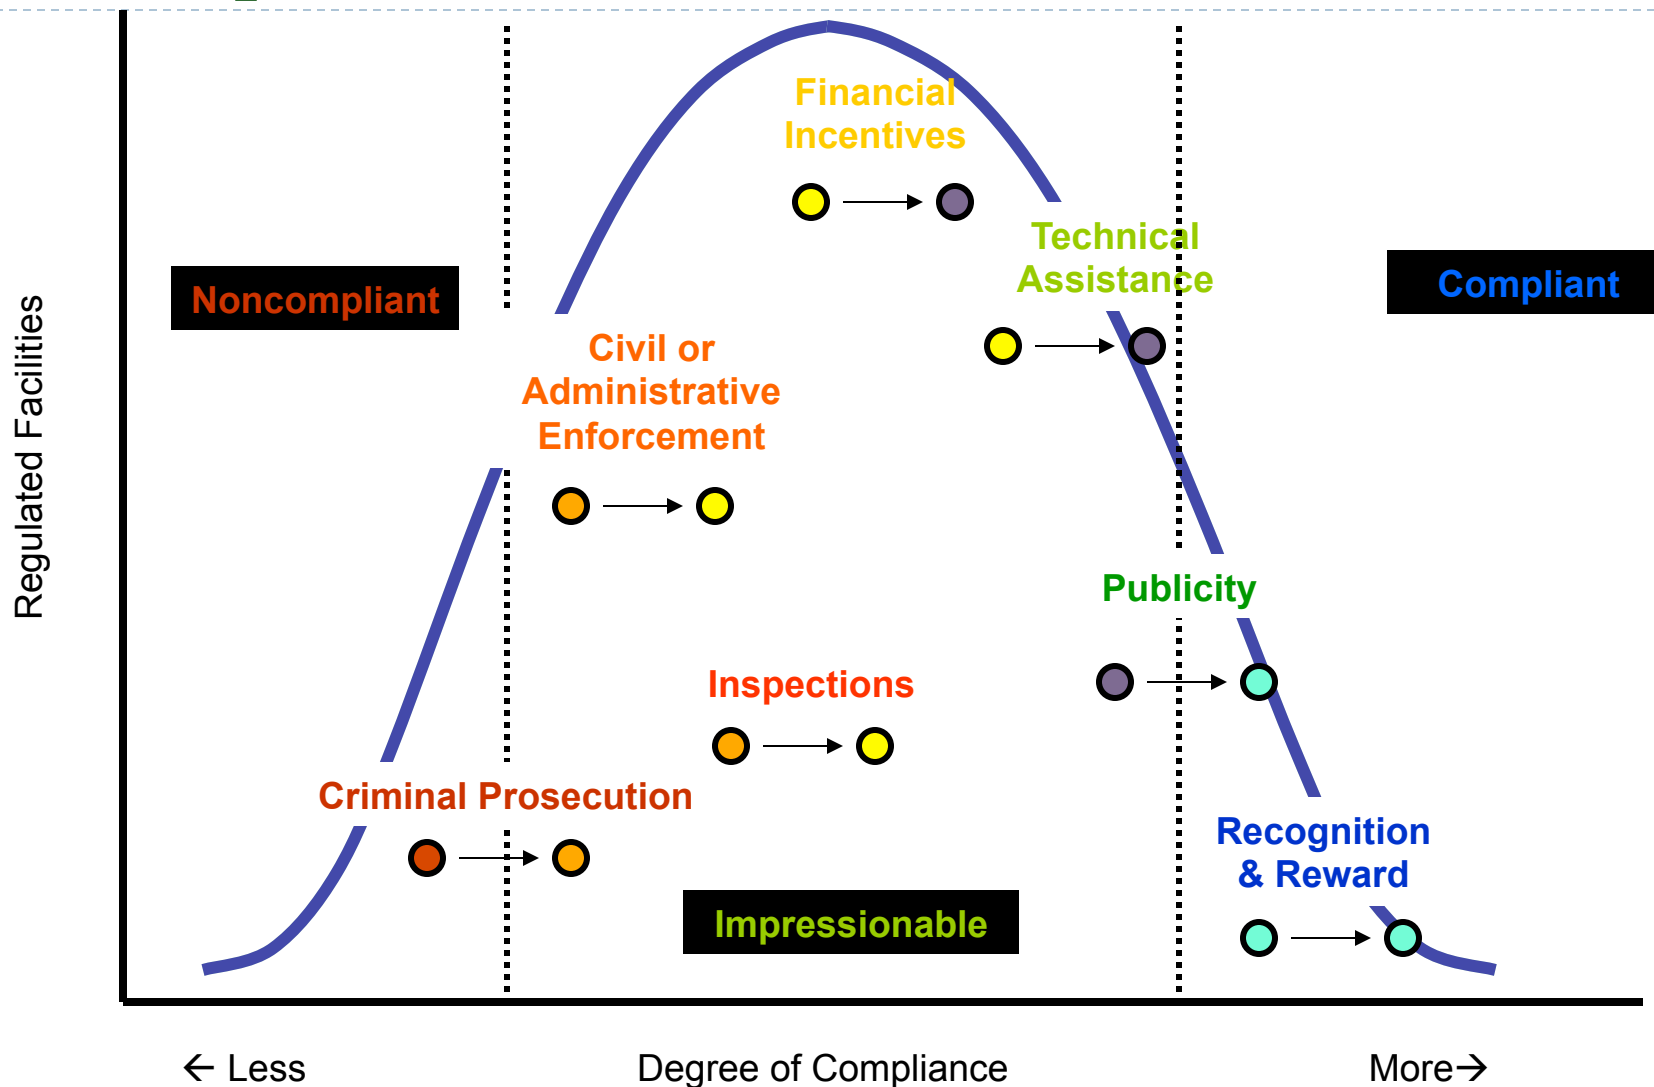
Regulated Facilities

Noncompliant

Financial Incentives

Technical Assistance

Compliant

Civil or Administrative Enforcement

Publicity

Inspections

Criminal Prosecution

Recognition & Reward

Impressionable

← Less

Degree of Compliance

More→